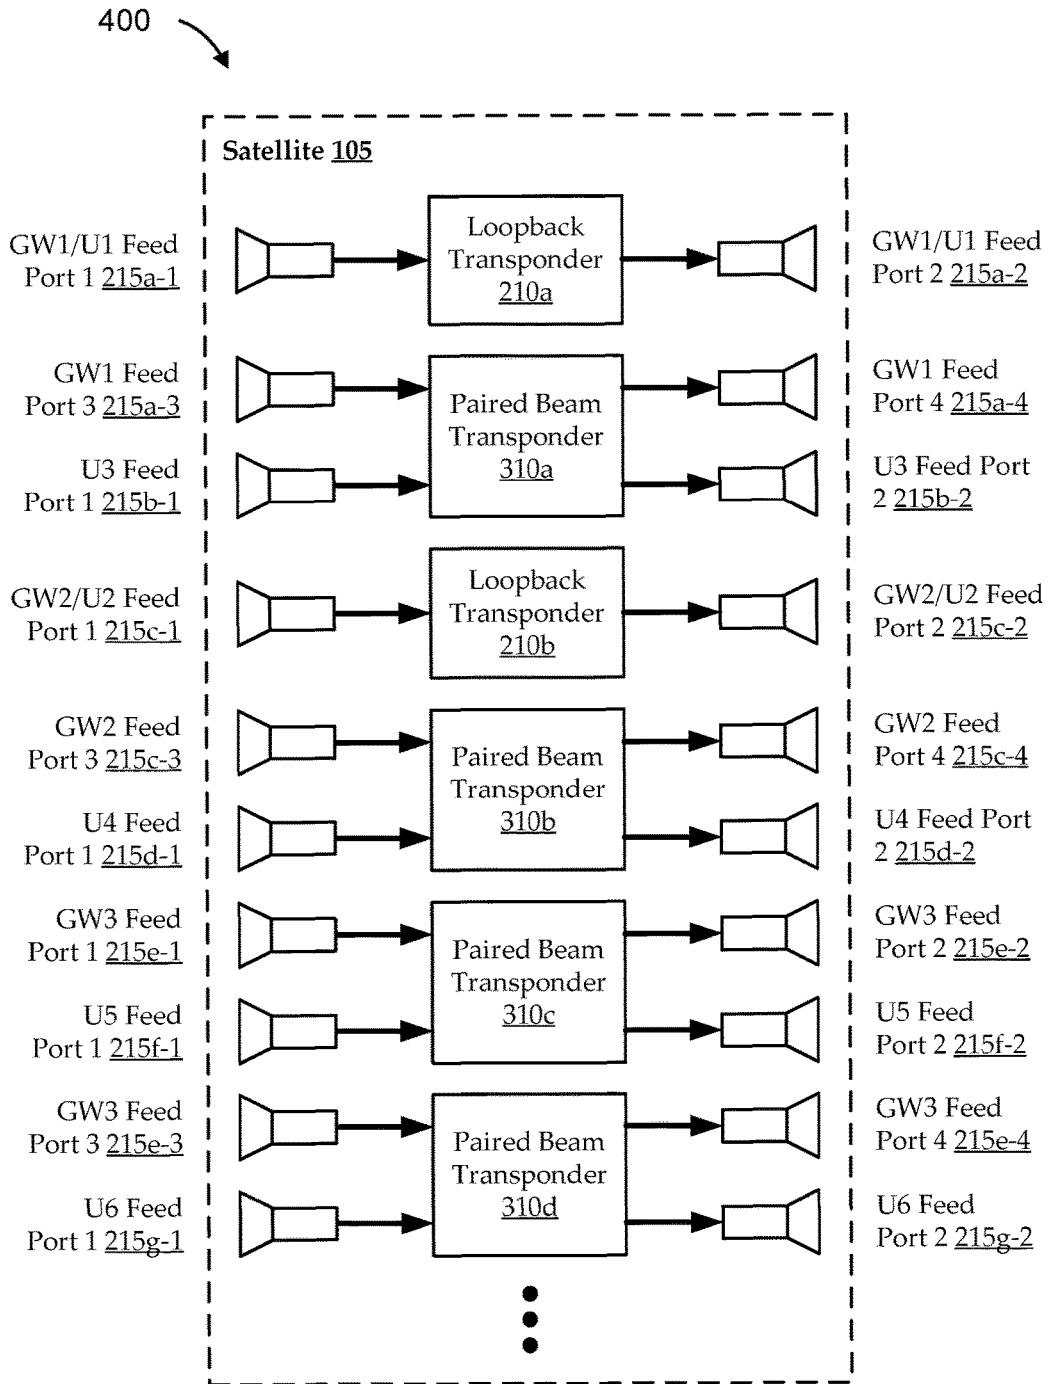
400

Satellite 105

GW1/U1 Feed Port 1 215a-1

Loopback Transponder 210a

GW1/U1 Feed Port 2 215a-2

GW1 Feed Port 3 215a-3

U3 Feed Port 1 215b-1

Paired Beam Transponder 310a

GW1 Feed Port 4 215a-4

U3 Feed Port 2 215b-2

GW2/U2 Feed Port 1 215c-1

Loopback Transponder 210b

GW2/U2 Feed Port 2 215c-2

GW2 Feed Port 3 215c-3

U4 Feed Port 1 215d-1

Paired Beam Transponder 310b

GW2 Feed Port 4 215c-4

U4 Feed Port 2 215d-2

GW3 Feed Port 1 215e-1

U5 Feed Port 1 215f-1

Paired Beam Transponder 310c

GW3 Feed Port 2 215e-2

U5 Feed Port 2 215f-2

GW3 Feed Port 3 215e-3

U6 Feed Port 1 215g-1

Paired Beam Transponder 310d

GW3 Feed Port 4 215e-4

U6 Feed Port 2 215g-2